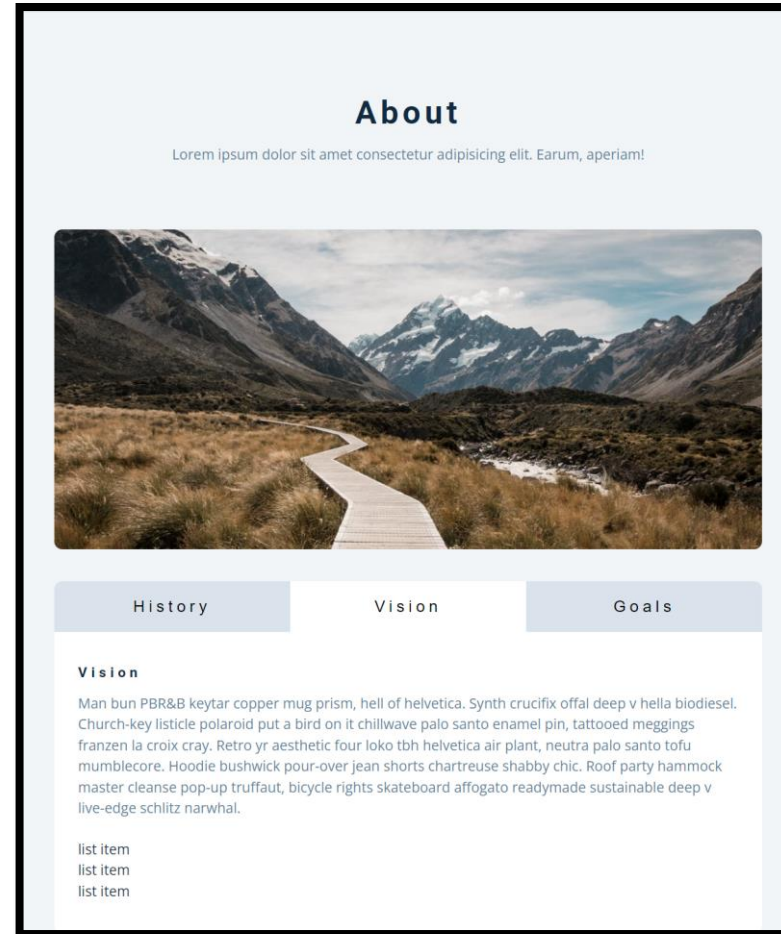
About

Lorem ipsum dolor sit amet consectetur adipisicing elit. Earum, aperiam!

History

Vision

Goals

Vision

Man bun PBR&B keytar copper mug prism, hell of helvetica. Synth crucifix offal deep v hella biodiesel. Church-key listicle polaroid put a bird on it chillwave palo santo enamel pin, tattooed meggings franzen la croix cray. Retro yr aesthetic four loko tbh helvetica air plant, neutra palo santo tofu mumblecore. Hoodie bushwick pour-over jean shorts chartreuse shabby chic. Roof party hammock master cleanse pop-up truffaut, bicycle rights skateboard affogato readymade sustainable deep v live-edge schlitz narwhal.

list item
list item
list item